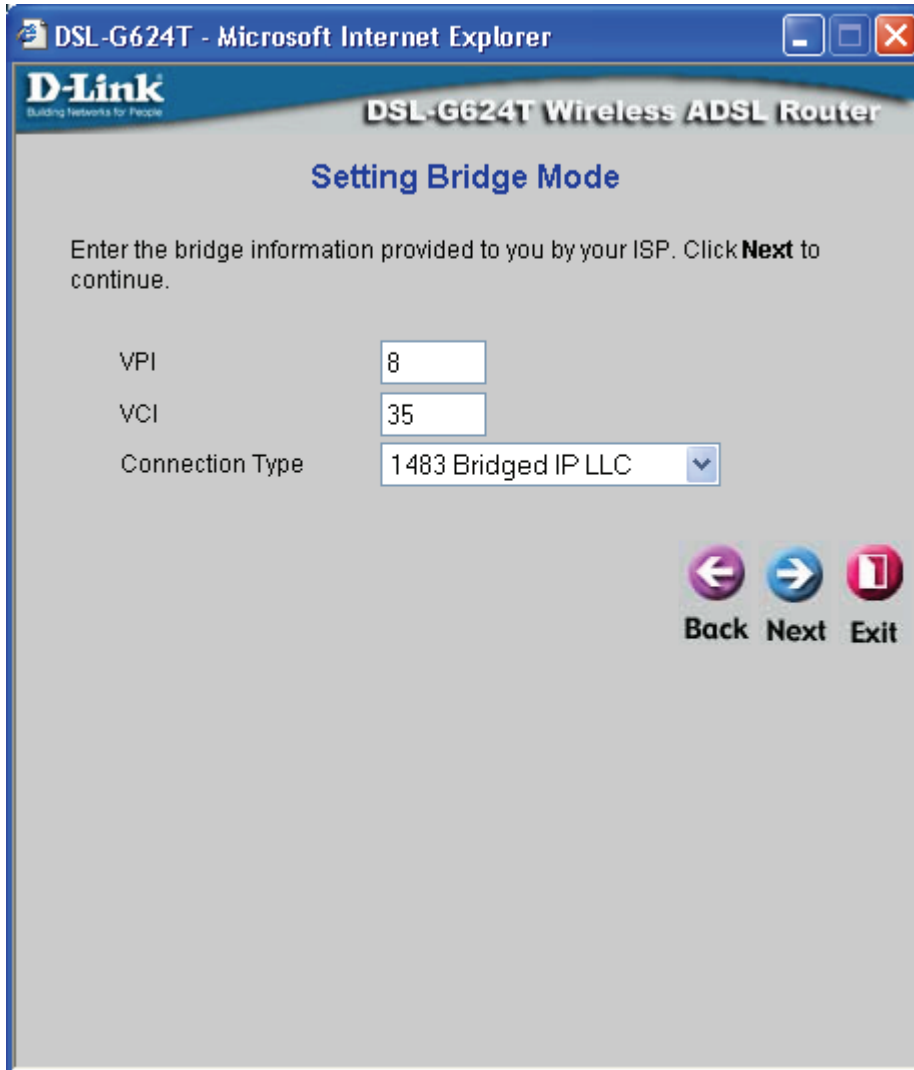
DSL-G624T - Microsoft Internet Explorer

D-Link
Building Networks for People

DSL-G624T Wireless ADSL Router

Setting Bridge Mode

Enter the bridge information provided to you by your ISP. Click **Next** to continue.

VPI 8

VCI 35

Connection Type 1483 Bridged IP LLC

Back Next Exit